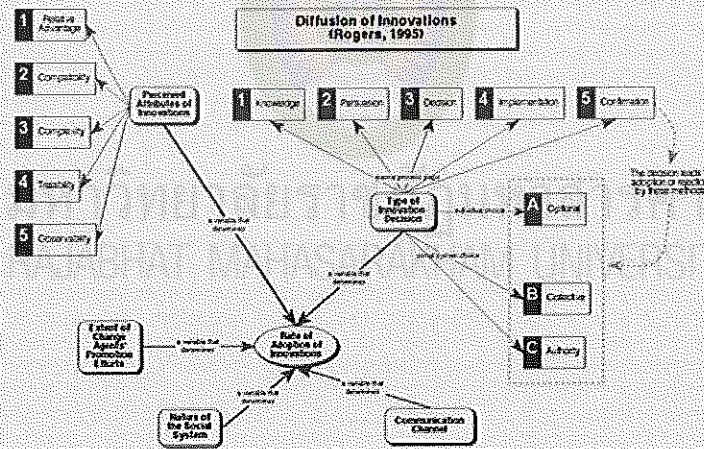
Diffusion of Innovations
(Rogers, 1995)

1 Relative Advantage

2 Compatibility

3 Complexity

4 Trialability

5 Observability

Perceived Attributes of Innovations

1 Knowledge

2 Persuasion

3 Decision

4 Implementation

5 Confirmation

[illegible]

The decision leads adoption or rejection by these methods

Type of Innovation Decision

individual choice

A Optional

social system choice

B Collective

C Authority

a variable that determines

a variable that determines

Rate of Adoption of Innovations

Extent of Change Agents' Promotion Efforts

a variable that determines

a variable that determines

a variable that determines

Nature of the Social System

Communication Channel